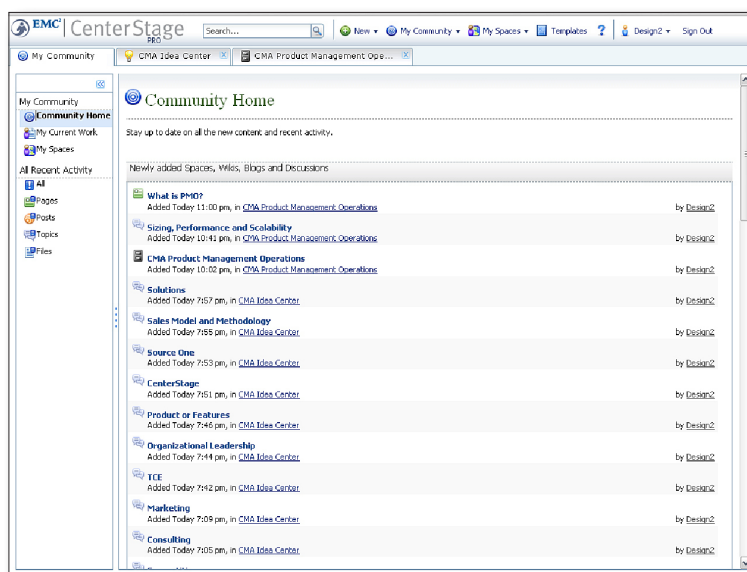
EMC² | CenterStage PRO Search... New ▾ My Community ▾ My Spaces ▾ Templates ? Design2 ▾ Sign Out

My Community | CMA Idea Center | CMA Product Management Ope...

«

My Community
Community Home
My Current Work
My Spaces
All Recent Activity
All
Pages
Posts
Topics
Files

Community Home

Stay up to date on all the new content and recent activity.

Newly added Spaces, Wikis, Blogs and Discussions

What is PMO?
Added Today 11:00 pm, in CMA Product Management Operations by Design2

Sizing, Performance and Scalability
Added Today 10:41 pm, in CMA Product Management Operations by Design2

CMA Product Management Operations
Added Today 10:02 pm, in CMA Product Management Operations by Design2

Solutions
Added Today 7:57 pm, in CMA Idea Center by Design2

Sales Model and Methodology
Added Today 7:55 pm, in CMA Idea Center by Design2

Source One
Added Today 7:53 pm, in CMA Idea Center by Design2

CenterStage
Added Today 7:51 pm, in CMA Idea Center by Design2

Product or Features
Added Today 7:46 pm, in CMA Idea Center by Design2

Organizational Leadership
Added Today 7:44 pm, in CMA Idea Center by Design2

TCE
Added Today 7:42 pm, in CMA Idea Center by Design2

Marketing
Added Today 7:09 pm, in CMA Idea Center by Design2

Consulting
Added Today 7:05 pm, in CMA Idea Center by Design2